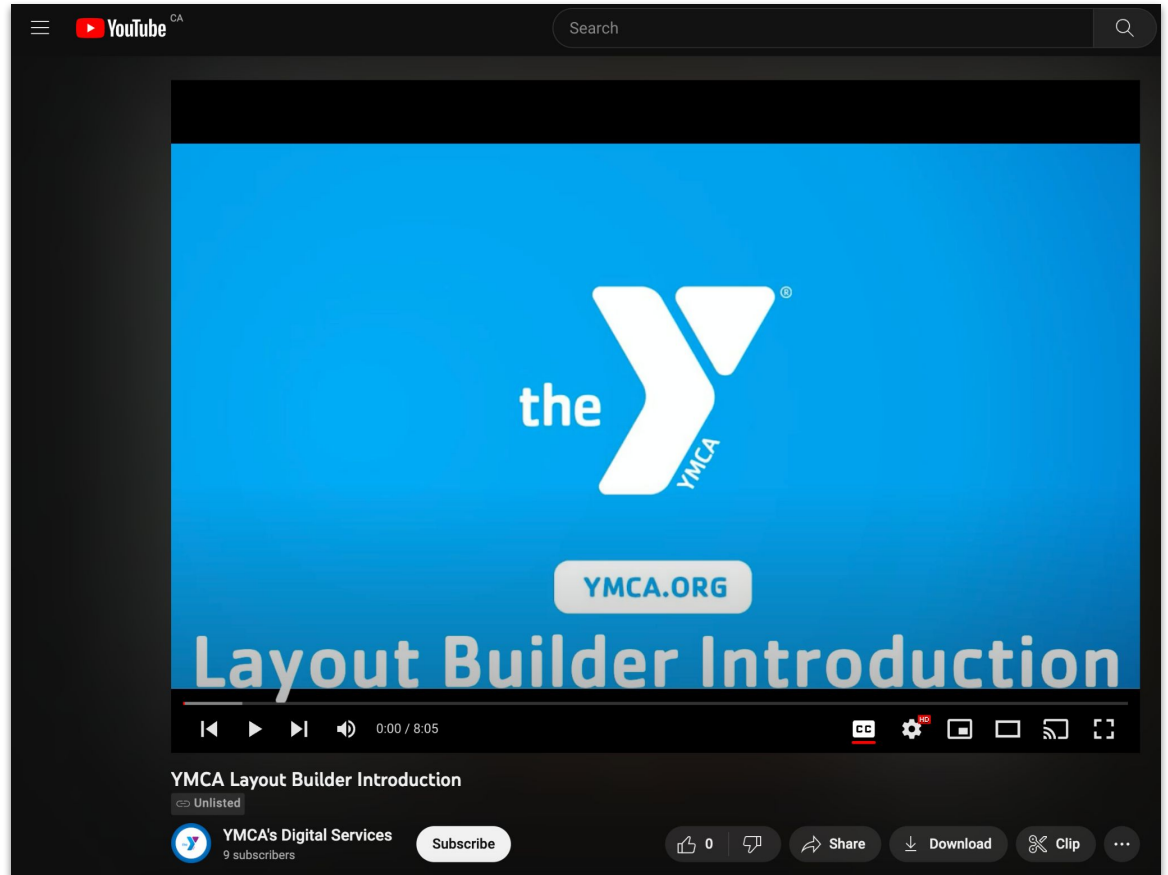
YouTube CA

Search

the YMCA ®

YMCA.ORG

Layout Builder Introduction

0:00 / 8:05

CC HD

YMCA Layout Builder Introduction

Unlisted

YMCA's Digital Services
9 subscribers

Subscribe

0

Share

Download

Clip

...